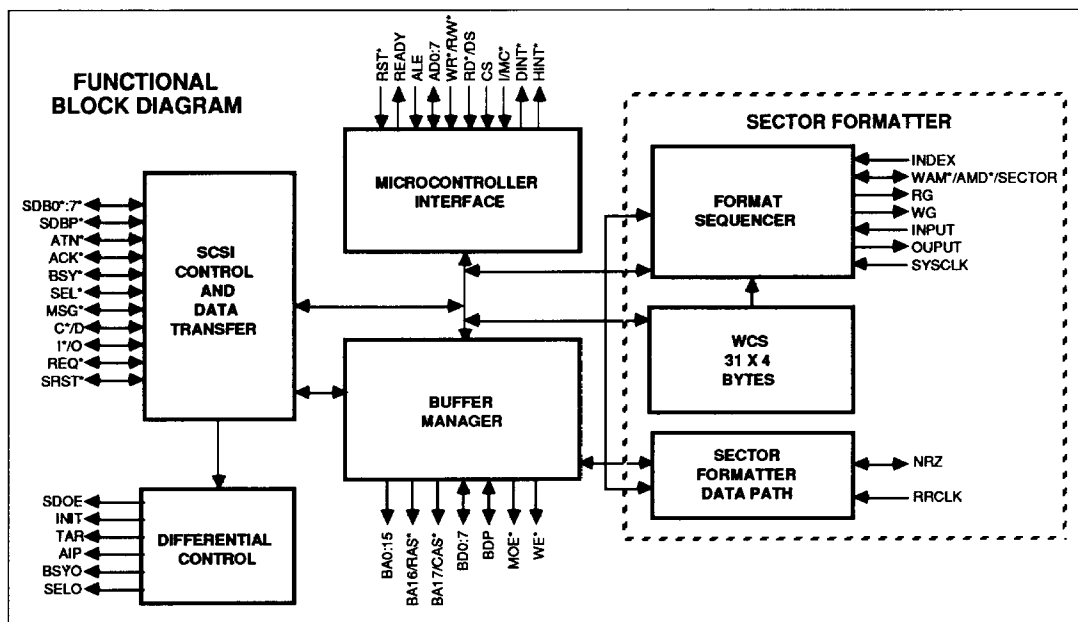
FUNCTIONAL BLOCK DIAGRAM

RST*
READY
ALE
AD0:7
WR*/R/W*
RD*/DS
CS
I/MC*
DINT*
HINT*

MICROCONTROLLER INTERFACE

SECTOR FORMATTER

FORMAT SEQUENCER

INDEX
WAM*/AMD*/SECTOR
RG
WG
INPUT
OUPUT
SYSCLK

SDB0*:7*
SDBP*
ATN*
ACK*
BSY*
SEL*
MSG*
C*/D
I*/O
REQ*
SRST*

SCSI CONTROL AND DATA TRANSFER

WCS 31 X 4 BYTES

BUFFER MANAGER

SECTOR FORMATTER DATA PATH

NRZ
RRCLK

SDOE
INIT
TAR
AIP
BSYO
SELO

DIFFERENTIAL CONTROL

BA0:15
BA16/RAS*
BA17/CAS*
BD0:7
BDP
MOE*
WE*